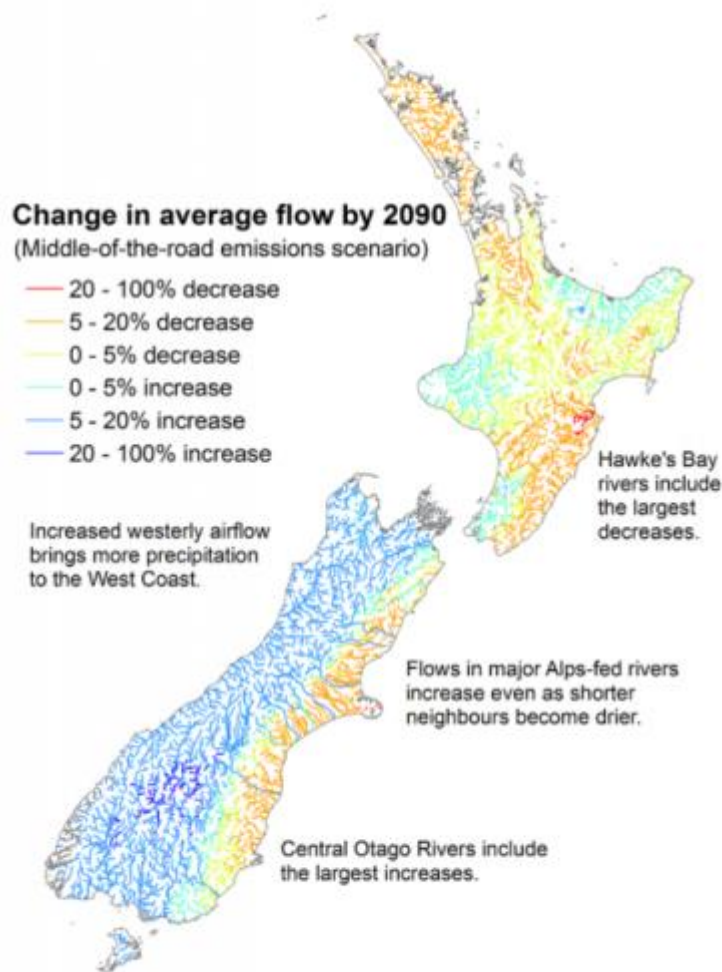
Change in average flow by 2090
(Middle-of-the-road emissions scenario)

20 - 100% decrease
5 - 20% decrease
0 - 5% decrease
0 - 5% increase
5 - 20% increase
20 - 100% increase

Hawke's Bay rivers include the largest decreases.

Increased westerly airflow brings more precipitation to the West Coast.

Flows in major Alps-fed rivers increase even as shorter neighbours become drier.

Central Otago Rivers include the largest increases.